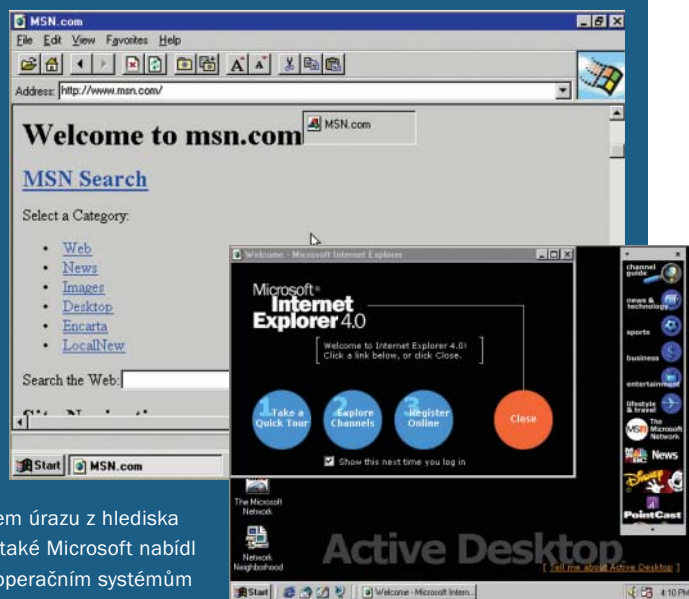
MSN.com

File Edit View Favorites Help

Address: http://www.msn.com/

Welcome to msn.com

MSN.com

MSN Search

Select a Category:

- Web
- News
- Images
- Desktop
- Encarta
- LocalNew

Search the Web:

Start MSN.com

Welcome - Microsoft Internet Explorer

Microsoft® Internet Explorer 4.0

Welcome to Internet Explorer 4.0! Click a link below, or click Close.

1 Take a Quick Tour

2 Explore Channels

3 Register Online

Close

Show this next time you log in

channel guide

news & technology

sports

business

entertainment

lifestyle & travel

The Microsoft Network

News

Disney

PointCast

The Microsoft Network

Network Neighborhood

Active Desktop

[ Tell me about Active Desktop ]

Start

Welcome - Microsoft Intern...

4:10 PM

em úrazu z hlediska

také Microsoft nabídl

operačním systémům